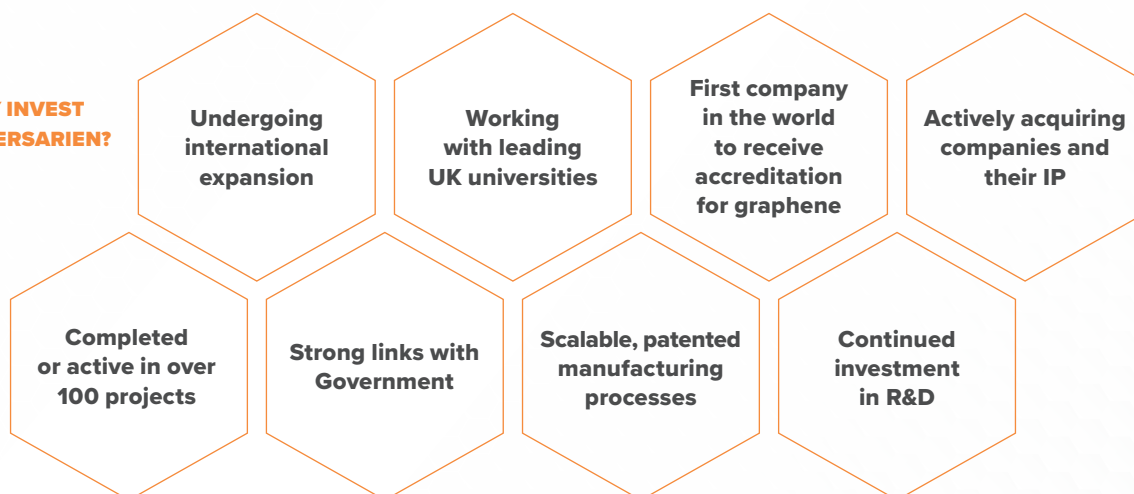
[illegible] INVEST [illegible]ERSARIEN?

Undergoing international expansion

Working with leading UK universities

First company in the world to receive accreditation for graphene

Actively acquiring companies and their IP

Completed or active in over 100 projects

Strong links with Government

Scalable, patented manufacturing processes

Continued investment in R&D